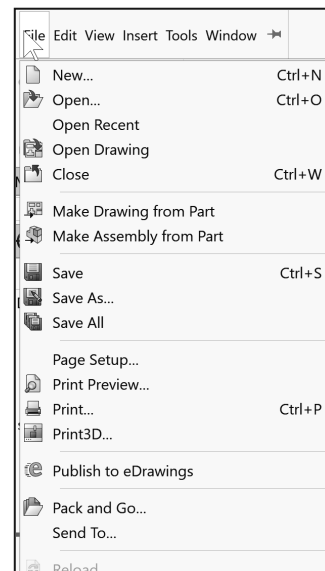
File Edit View Insert Tools Window

New... Ctrl+N
Open... Ctrl+O
Open Recent
Open Drawing
Close Ctrl+W

Make Drawing from Part
Make Assembly from Part

Save Ctrl+S
Save As...
Save All

Page Setup...
Print Preview...
Print... Ctrl+P
Print3D...

Publish to eDrawings

Pack and Go...
Send To...

Reload